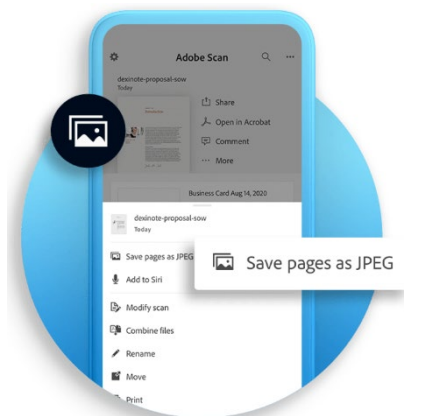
Adobe Scan
dexinote-proposal-sow
Today
Share
Open in Acrobat
Comment
More
Business Card Aug 14, 2020
dexinote-proposal-sow
Today
Save pages as JPEG
Add to Siri
Modify scan
Combine files
Rename
Move
Print
Save pages as JPEG